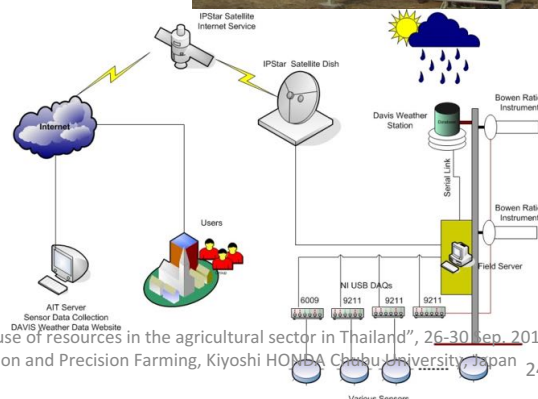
IPStar Satellite Internet Service

IPStar Satellite Dish

Internet

Davis Weather Station

Bowen Ratio Instrument

Serial Link

Bowen Ratio Instrument

Users

Field Server

NI USB DAQs

6009 9211 9211 9211

AIT Server Sensor Data Collection DAVIS Weather Data Website

use of resources in the agricultural sector in Thailand", 26-30 Sep. 201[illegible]

on and Precision Farming, Kiyoshi HONDA Chubu University, Japan 2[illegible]

Various Sensors